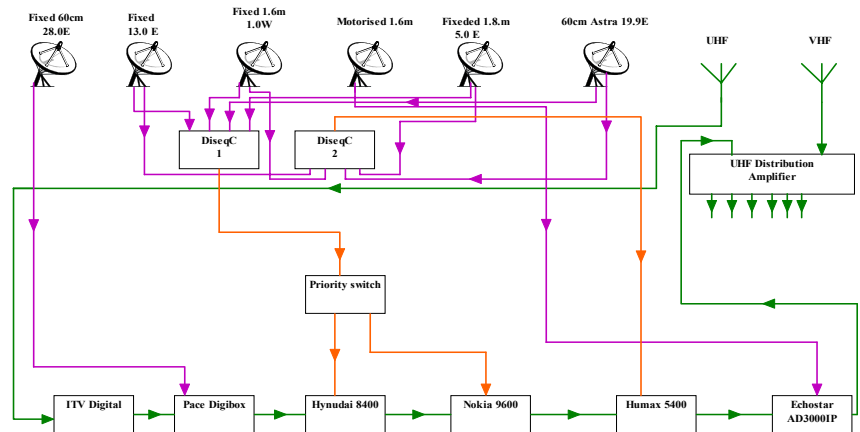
Fixed 60cm
28.0E

Fixed
13.0 E

Fixed 1.6m
1.0W

Motorised 1.6m

Fixeded 1.8.m
5.0 E

60cm Astra 19.9E

UHF

VHF

DiseqC
1

DiseqC
2

UHF Distribution
Amplifier

Priority switch

ITV Digital

Pace Digibox

Hynudai 8400

Nokia 9600

Humax 5400

Echostar
AD3000IP